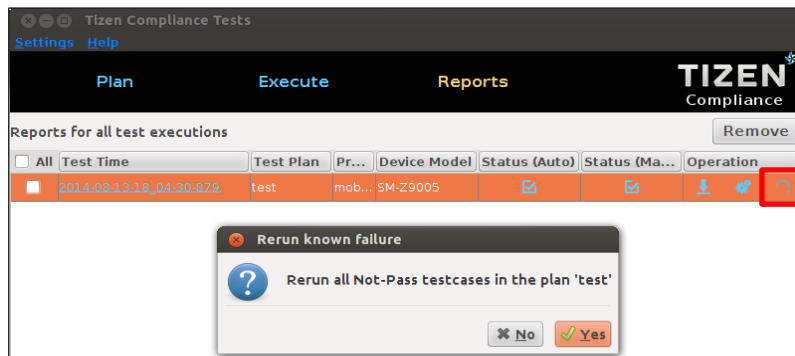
Tizen Compliance Tests

Settings Help

Plan Execute Reports

TIZEN Compliance

Reports for all test executions

Remove

| All | Test Time | Test Plan | Pr... | Device Model | Status (Auto) | Status (Ma... | Operation |
|---|---|---|---|---|---|---|---|
| | 2014-08-13-18_04:30-879 | test | mob... | SM-Z9005 | | | |

Rerun known failure

Rerun all Not-Pass testcases in the plan 'test'

No Yes